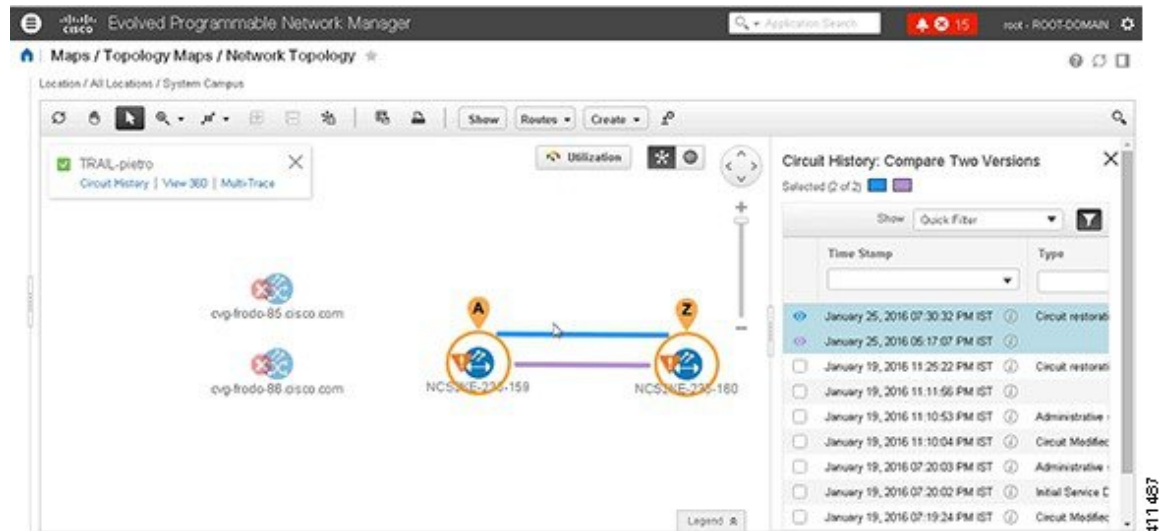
cisco Evolved Programmable Network Manager

Application Search

15

root - ROOT-DOMAIN

Maps / Topology Maps / Network Topology

Location / All Locations / System Campus

Show Routes Create

TRAIL-pietro

Circuit History | View 360 | Multi-Trace

Utilization

cvg-frodo-85.cisco.com

cvg-frodo-88.cisco.com

A

Z

NCS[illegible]E-23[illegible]-159

NCS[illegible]E-23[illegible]-180

Legend

Circuit History: Compare Two Versions

Selected (2 of 2)

Show Quick Filter

| | Time Stamp | Type |
|---|---|---|
| | | |
| | January 25, 2016 07:30:32 PM IST | Circuit restorati |
| | January 25, 2016 05:17:07 PM IST | |
| | January 19, 2016 11:25:22 PM IST | Circuit restorati |
| | January 19, 2016 11:11:56 PM IST | |
| | January 19, 2016 11:10:53 PM IST | Administrative |
| | January 19, 2016 11:10:04 PM IST | Circuit Modified |
| | January 19, 2016 07:20:03 PM IST | Administrative |
| | January 19, 2016 07:20:02 PM IST | Initial Service C |
| | January 19, 2016 07:19:24 PM IST | Circuit Modified |

411487